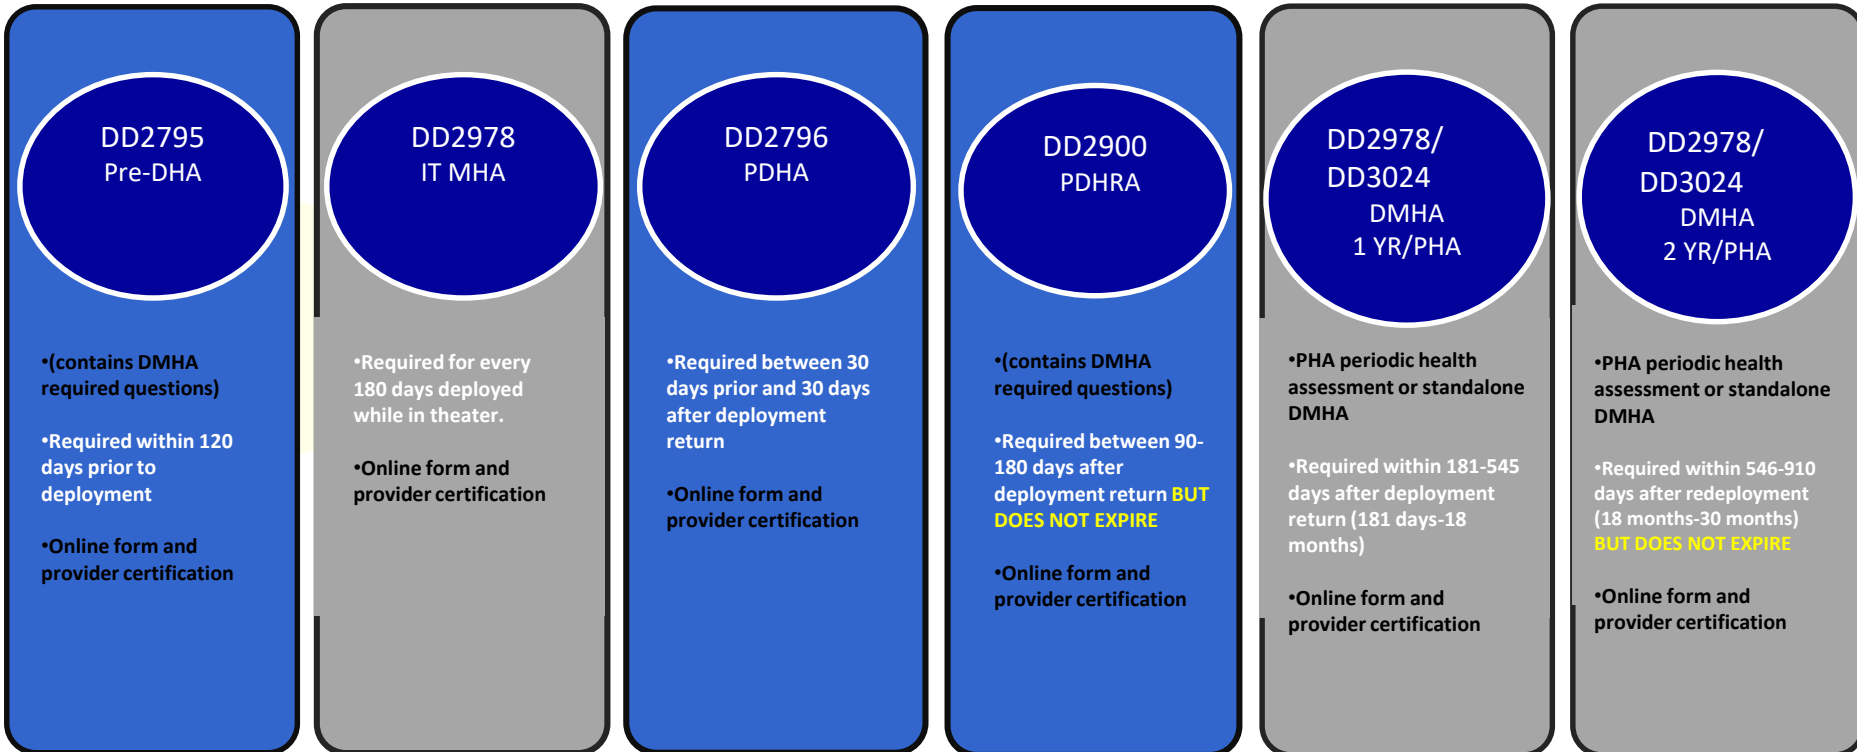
DD2795
Pre-DHA

•(contains DMHA required questions)

•Required within 120 days prior to deployment

•Online form and provider certification

DD2978
IT MHA

•Required for every 180 days deployed while in theater.

•Online form and provider certification

DD2796
PDHA

•Required between 30 days prior and 30 days after deployment return

•Online form and provider certification

DD2900
PDHRA

•(contains DMHA required questions)

•Required between 90-180 days after deployment return BUT DOES NOT EXPIRE

•Online form and provider certification

DD2978/
DD3024
DMHA
1 YR/PHA

•PHA periodic health assessment or standalone DMHA

•Required within 181-545 days after deployment return (181 days-18 months)

•Online form and provider certification

DD2978/
DD3024
DMHA
2 YR/PHA

•PHA periodic health assessment or standalone DMHA

•Required within 546-910 days after redeployment (18 months-30 months) BUT DOES NOT EXPIRE

•Online form and provider certification